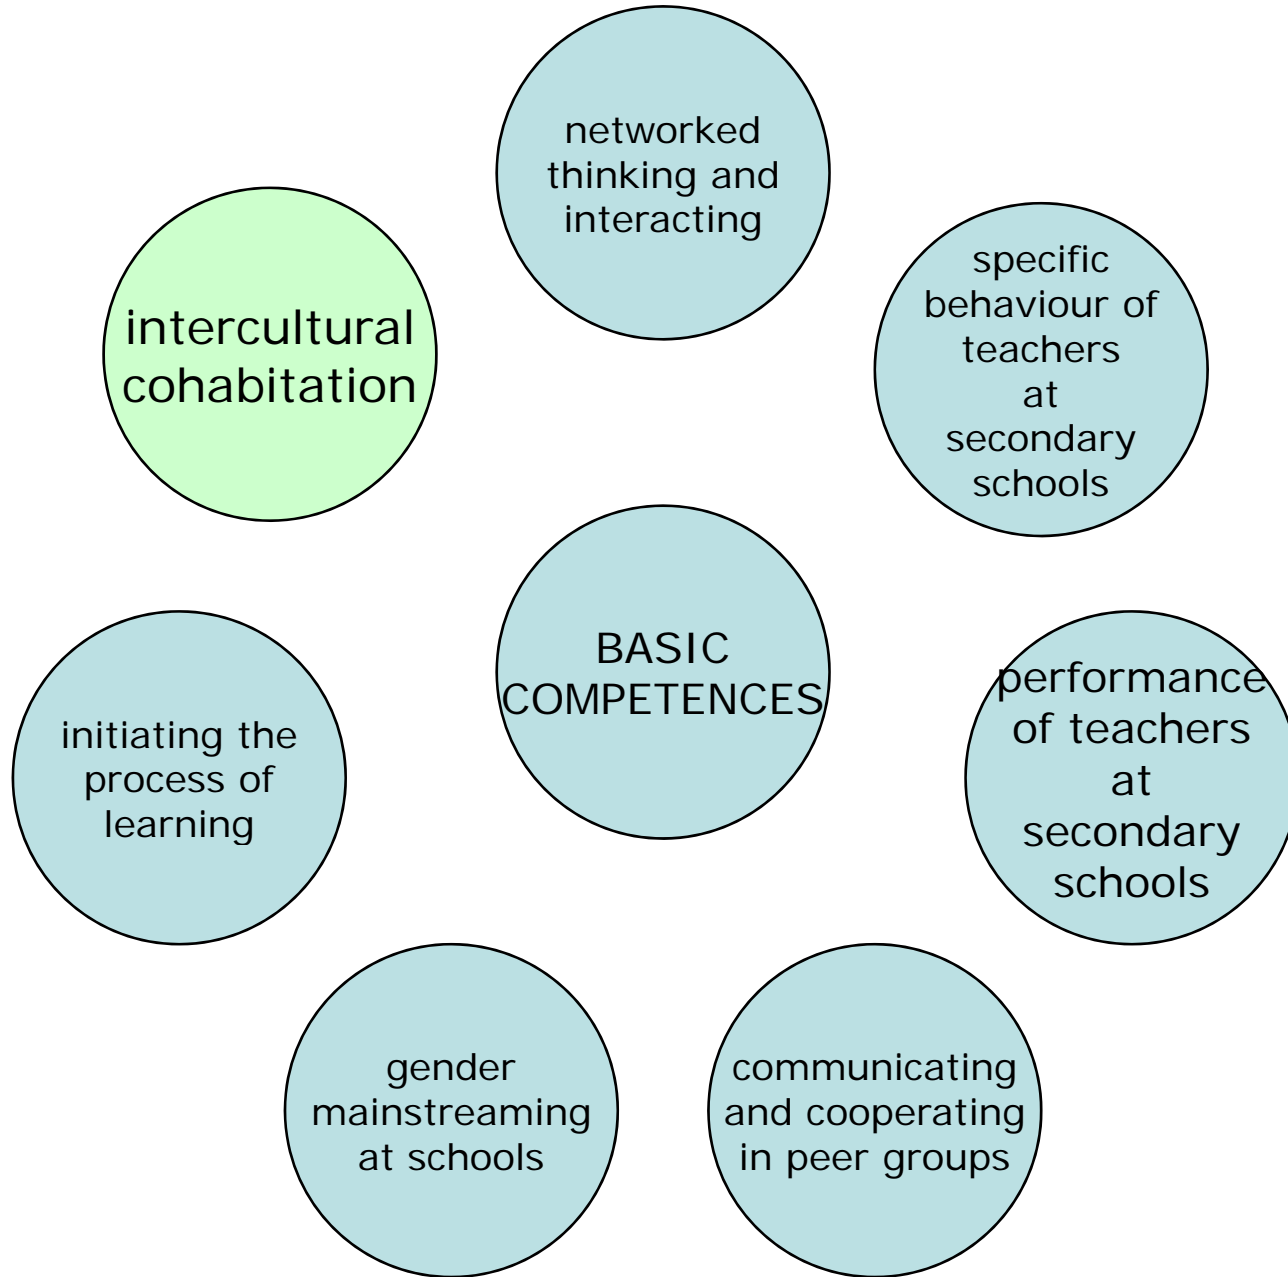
networked thinking and interacting

intercultural cohabitation

specific behaviour of teachers at secondary schools

BASIC COMPETENCES

initiating the process of learning

performance of teachers at secondary schools

gender mainstreaming at schools

communicating and cooperating in peer groups